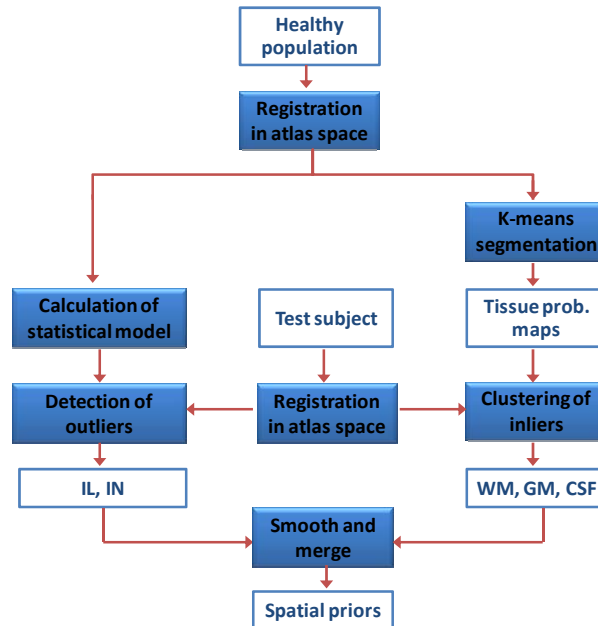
Healthy population

Registration in atlas space

K-means segmentation

Calculation of statistical model

Test subject

Tissue prob. maps

Detection of outliers

Registration in atlas space

Clustering of inliers

IL, IN

WM, GM, CSF

Smooth and merge

Spatial priors